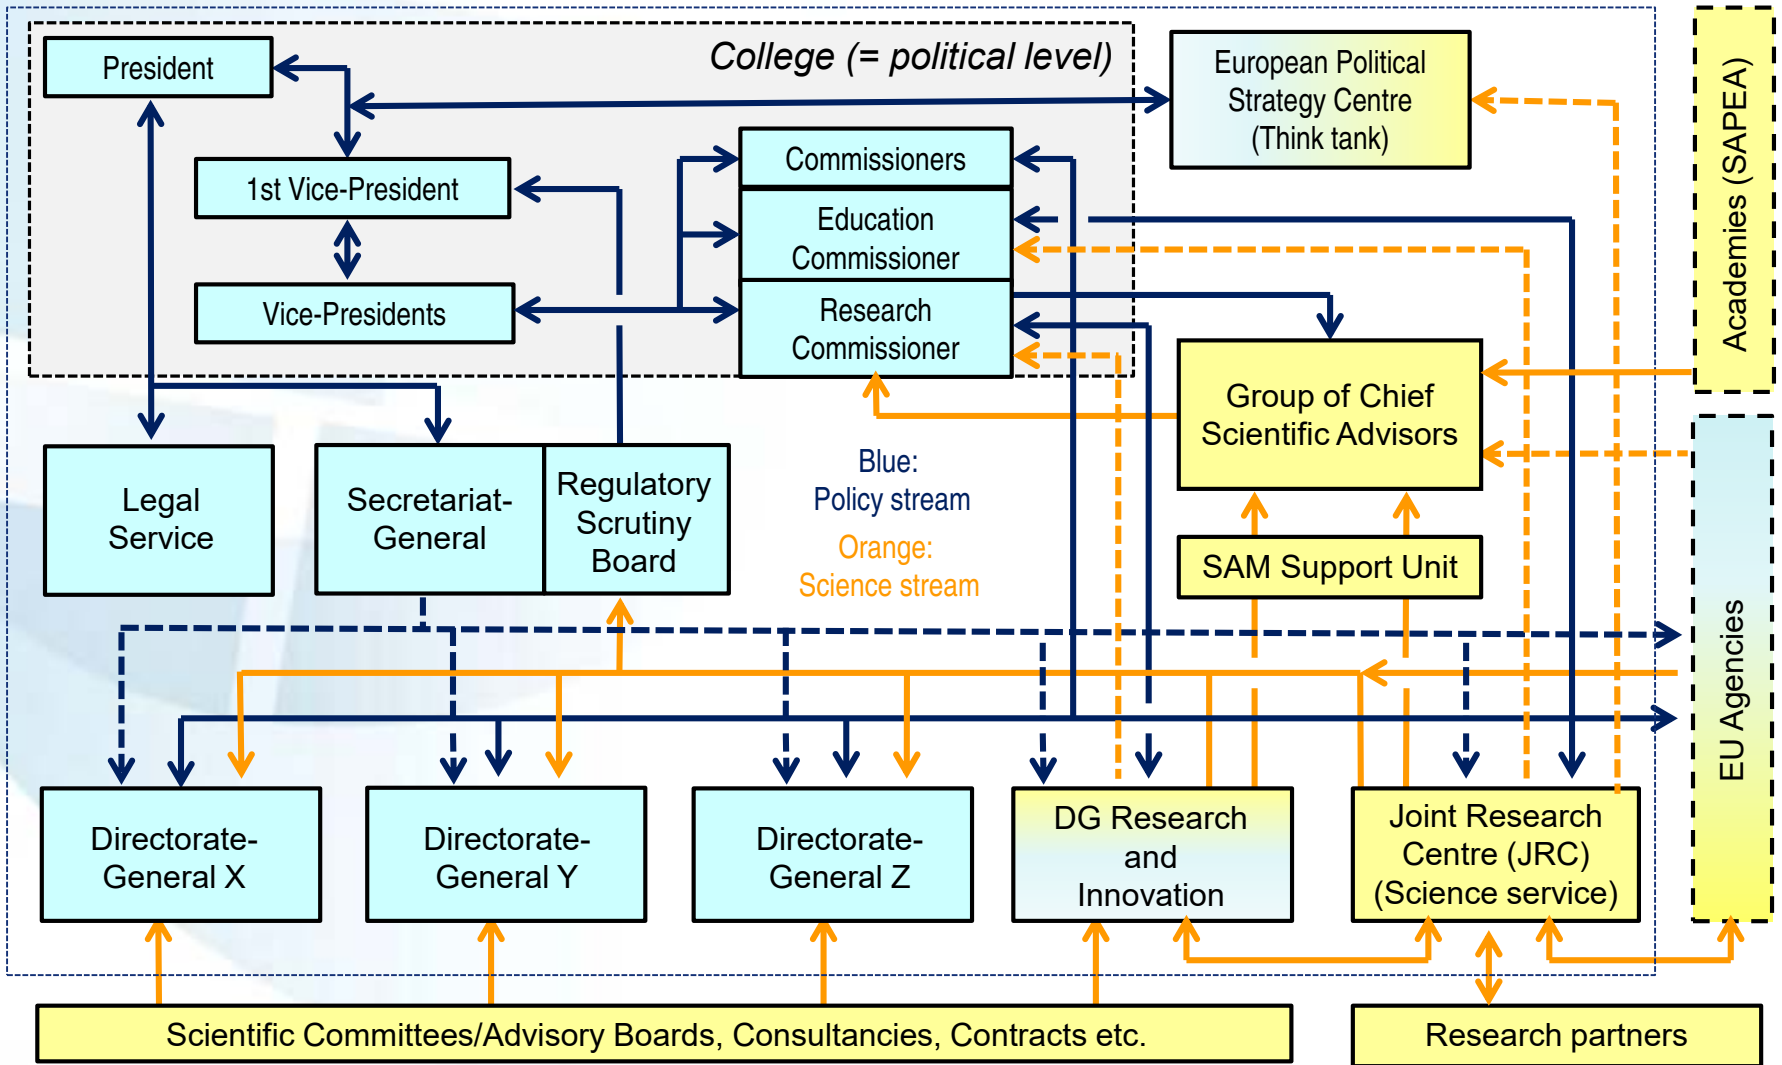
College (= political level)

President

1st Vice-President

Vice-Presidents

Commissioners

Education Commissioner

Research Commissioner

European Political Strategy Centre (Think tank)

Academies (SAPEA)

Group of Chief Scientific Advisors

SAM Support Unit

Legal Service

Secretariat-General

Regulatory Scrutiny Board

Blue: Policy stream

Orange: Science stream

EU Agencies

Directorate-General X

Directorate-General Y

Directorate-General Z

DG Research and Innovation

Joint Research Centre (JRC) (Science service)

Scientific Committees/Advisory Boards, Consultancies, Contracts etc.

Research partners